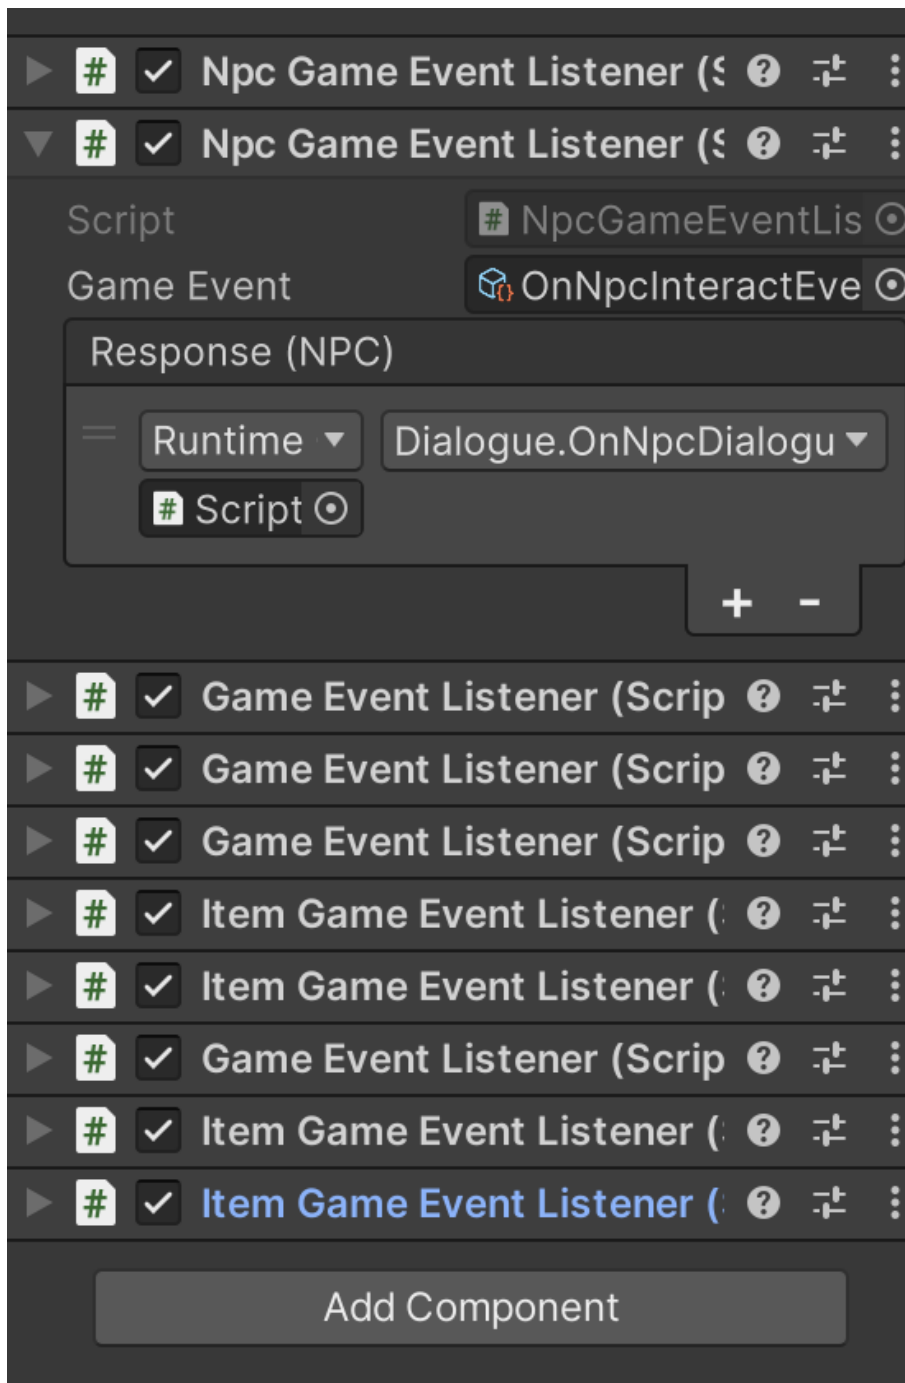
Npc Game Event Listener (S
Npc Game Event Listener (S
Script NpcGameEventLis
Game Event OnNpcInteractEve
Response (NPC)
Runtime Dialogue.OnNpcDialogu
Script
+ -
Game Event Listener (Scrip
Game Event Listener (Scrip
Game Event Listener (Scrip
Item Game Event Listener (
Item Game Event Listener (
Game Event Listener (Scrip
Item Game Event Listener (
Item Game Event Listener (
Add Component